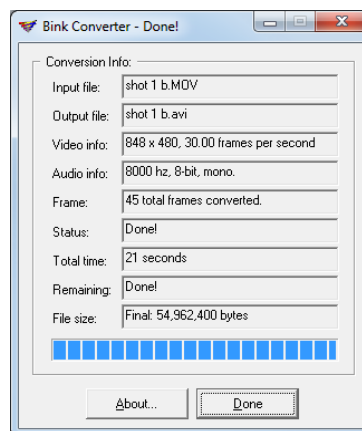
Bink Converter - Done!

Conversion Info:

Input file: shot 1 b.MOV
Output file: shot 1 b.avi
Video info: 848 x 480, 30.00 frames per second
Audio info: 8000 hz, 8-bit, mono.
Frame: 45 total frames converted.
Status: Done!
Total time: 21 seconds
Remaining: Done!
File size: Final: 54,962,400 bytes

About...
Done